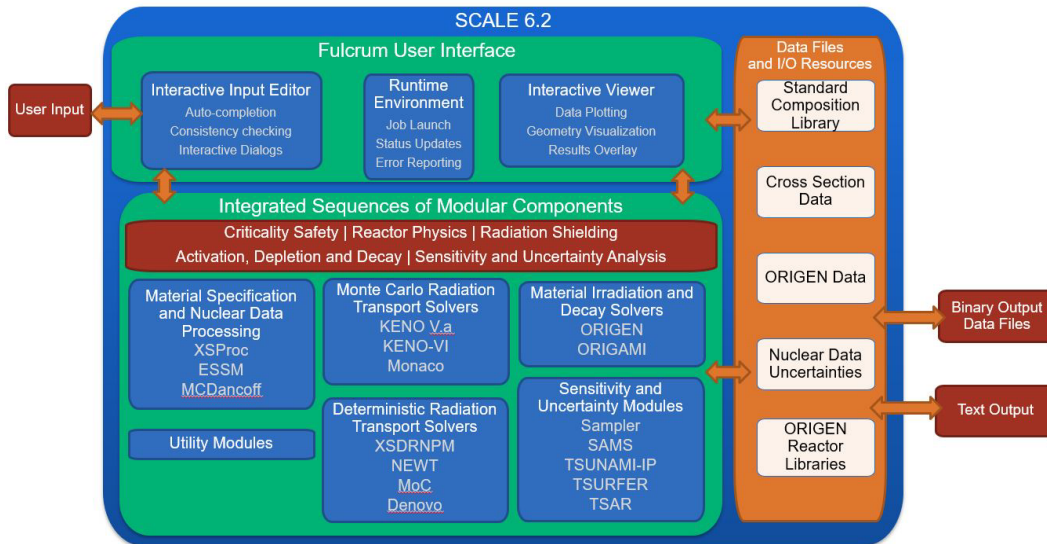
SCALE 6.2

User Input

Fulcrum User Interface

Interactive Input Editor
Auto-completion
Consistency checking
Interactive Dialogs

Runtime Environment
Job Launch
Status Updates
Error Reporting

Interactive Viewer
Data Plotting
Geometry Visualization
Results Overlay

Integrated Sequences of Modular Components

Criticality Safety | Reactor Physics | Radiation Shielding
Activation, Depletion and Decay | Sensitivity and Uncertainty Analysis

Material Specification and Nuclear Data Processing
XSProc
ESSM
MCDancoff

Utility Modules

Monte Carlo Radiation Transport Solvers
KENO V.a
KENO-VI
Monaco

Deterministic Radiation Transport Solvers
XSDRNPM
NEWT
MoC
Denovo

Material Irradiation and Decay Solvers
ORIGEN
ORIGAMI

Sensitivity and Uncertainty Modules
Sampler
SAMS
TSUNAMI-IP
TSURFER
TSAR

Data Files and I/O Resources

Standard Composition Library

Cross Section Data

ORIGEN Data

Nuclear Data Uncertainties

ORIGEN Reactor Libraries

Binary Output Data Files

Text Output